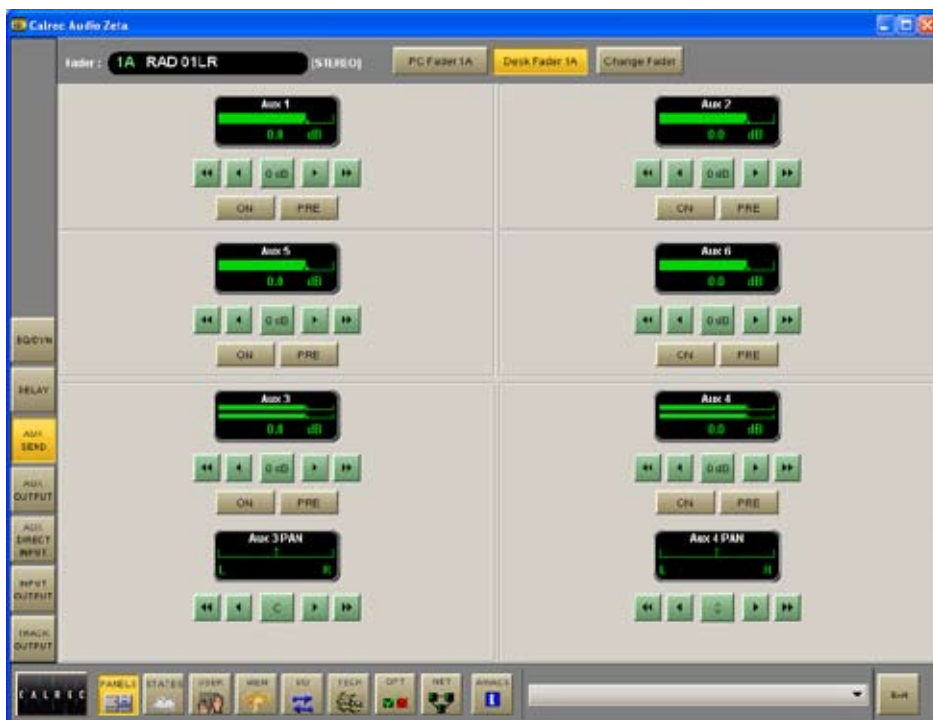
Calrec Audio Zeta

fader: 1A RAD 01LR [STEREO]

PC Fader 1A
Desk Fader 1A
Change Fader

Aux 1
0.0 dB
0 dB
ON PRE

Aux 2
0.0 dB
0 dB
ON PRE

Aux 5
0.0 dB
0 dB
ON PRE

Aux 6
0.0 dB
0 dB
ON PRE

Aux 3
0.0 dB
0 dB
ON PRE

Aux 4
0.0 dB
0 dB
ON PRE

Aux 3 PAN
L R
C

Aux 4 PAN
L R
C

EQ/DYN
DELAY
AUX SEND
AUX OUTPUT
AUX DIRECT INPUT
INPUT OUTPUT
TRACK OUTPUT

CALREC
PANELS
STATES
USER
MEM
I/O
TECH
OPT
NET
AWACS
Exit